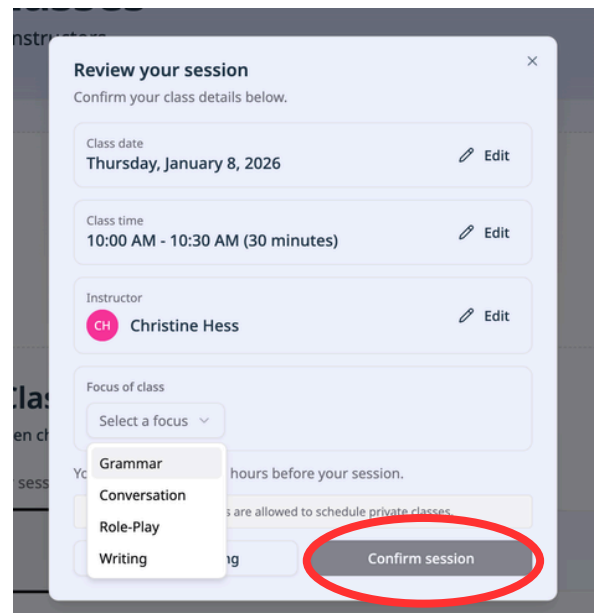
asses
nstructors

Review your session
Confirm your class details below.

Class date
Thursday, January 8, 2026
Edit

Class time
10:00 AM - 10:30 AM (30 minutes)
Edit

Instructor
CH Christine Hess
Edit

Focus of class
Select a focus

Grammar
Conversation
Role-Play
Writing

Clas
en ch
sess

Yo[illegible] hours before your session.
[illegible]s are allowed to schedule private classes.

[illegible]ng
Confirm session